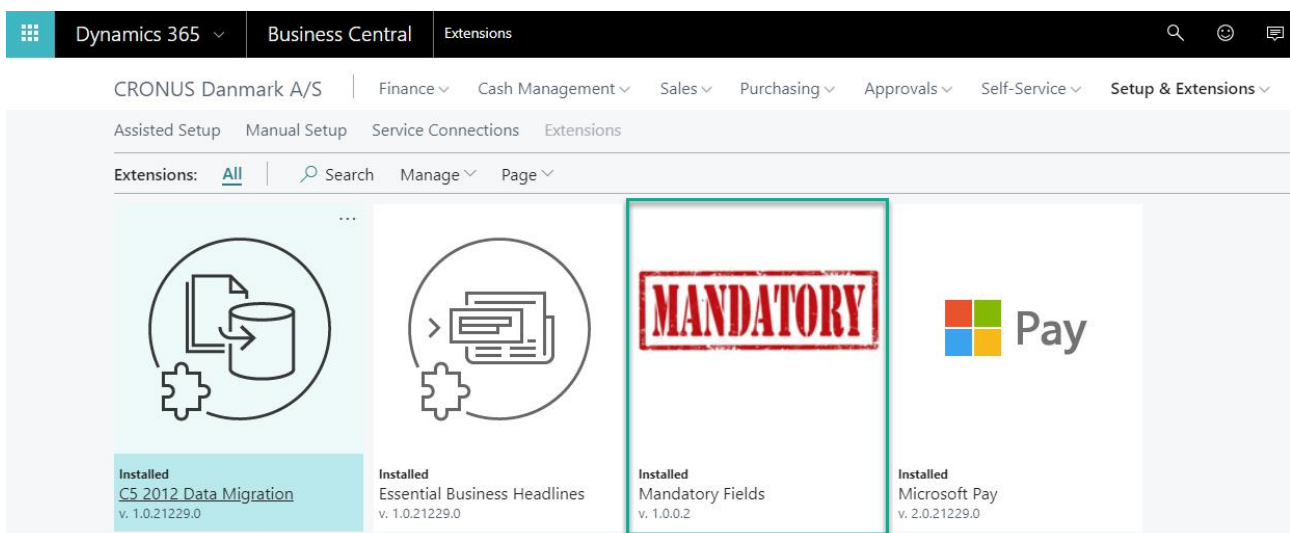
Dynamics 365 Business Central Extensions

CRONUS Danmark A/S Finance Cash Management Sales Purchasing Approvals Self-Service Setup & Extensions

Assisted Setup Manual Setup Service Connections Extensions

Extensions: All Search Manage Page

...

MANDATORY

Pay

Installed
C5 2012 Data Migration
v. 1.0.21229.0

Installed
Essential Business Headlines
v. 1.0.21229.0

Installed
Mandatory Fields
v. 1.0.0.2

Installed
Microsoft Pay
v. 2.0.21229.0